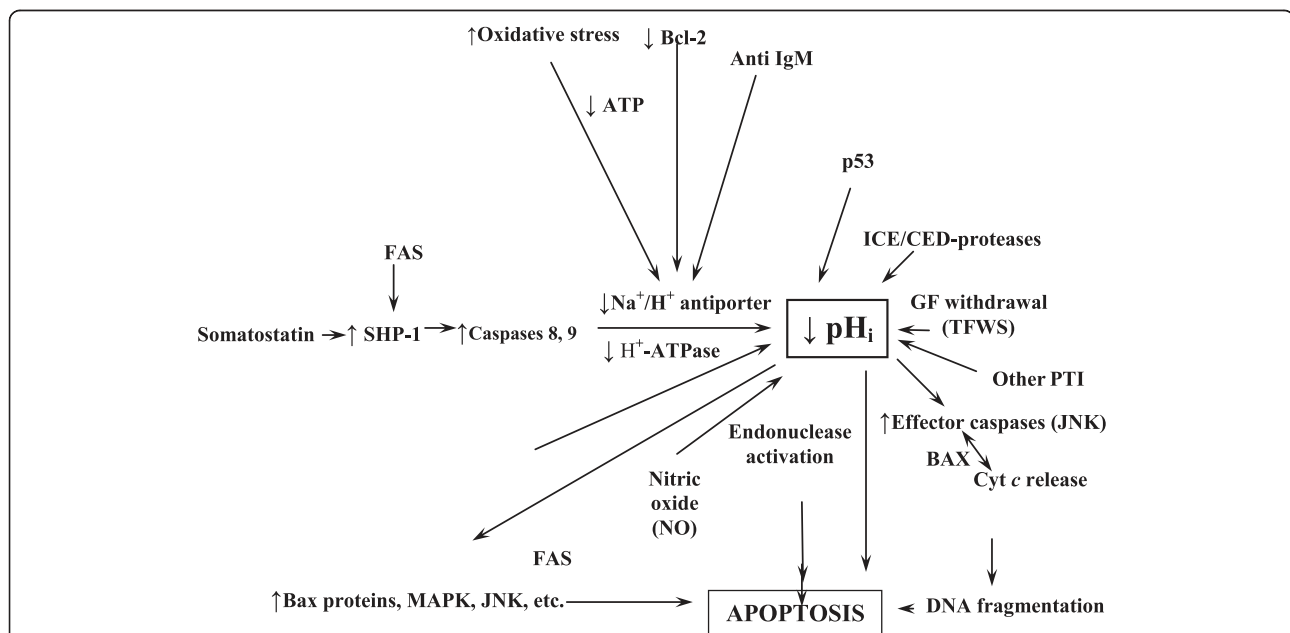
↑Oxidative stress ↓ Bcl-2

Anti IgM

↓ ATP

p53

ICE/CED-proteases

FAS

↓$Na^+$/$H^+$ antiporter

↓ $pH_i$

GF withdrawal (TFWS)

Somatostatin → ↑ SHP-1 → ↑Caspases 8, 9

↓ $H^+$-ATPase

Other PTI

↑Effector caspases (JNK)

Endonuclease activation

BAX

Cyt *c* release

Nitric oxide (NO)

FAS

↑Bax proteins, MAPK, JNK, etc.

APOPTOSIS

DNA fragmentation